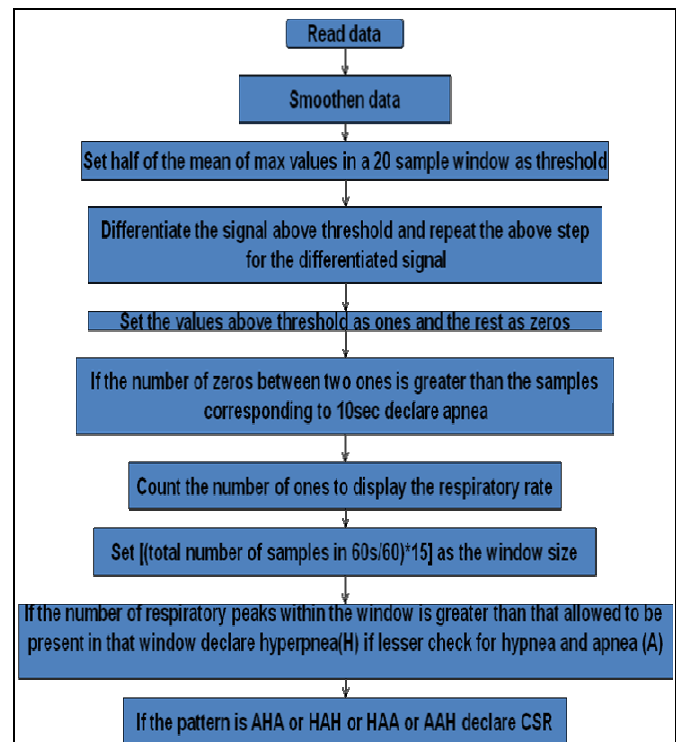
Read data

Smoothen data

Set half of the mean of max values in a 20 sample window as threshold

Differentiate the signal above threshold and repeat the above step for the differentiated signal

Set the values above threshold as ones and the rest as zeros

If the number of zeros between two ones is greater than the samples corresponding to 10sec declare apnea

Count the number of ones to display the respiratory rate

Set [(total number of samples in 60s/60)*15] as the window size

If the number of respiratory peaks within the window is greater than that allowed to be present in that window declare hyperpnea(H) if lesser check for hypnea and apnea (A)

If the pattern is AHA or HAH or HAA or AAH declare CSR